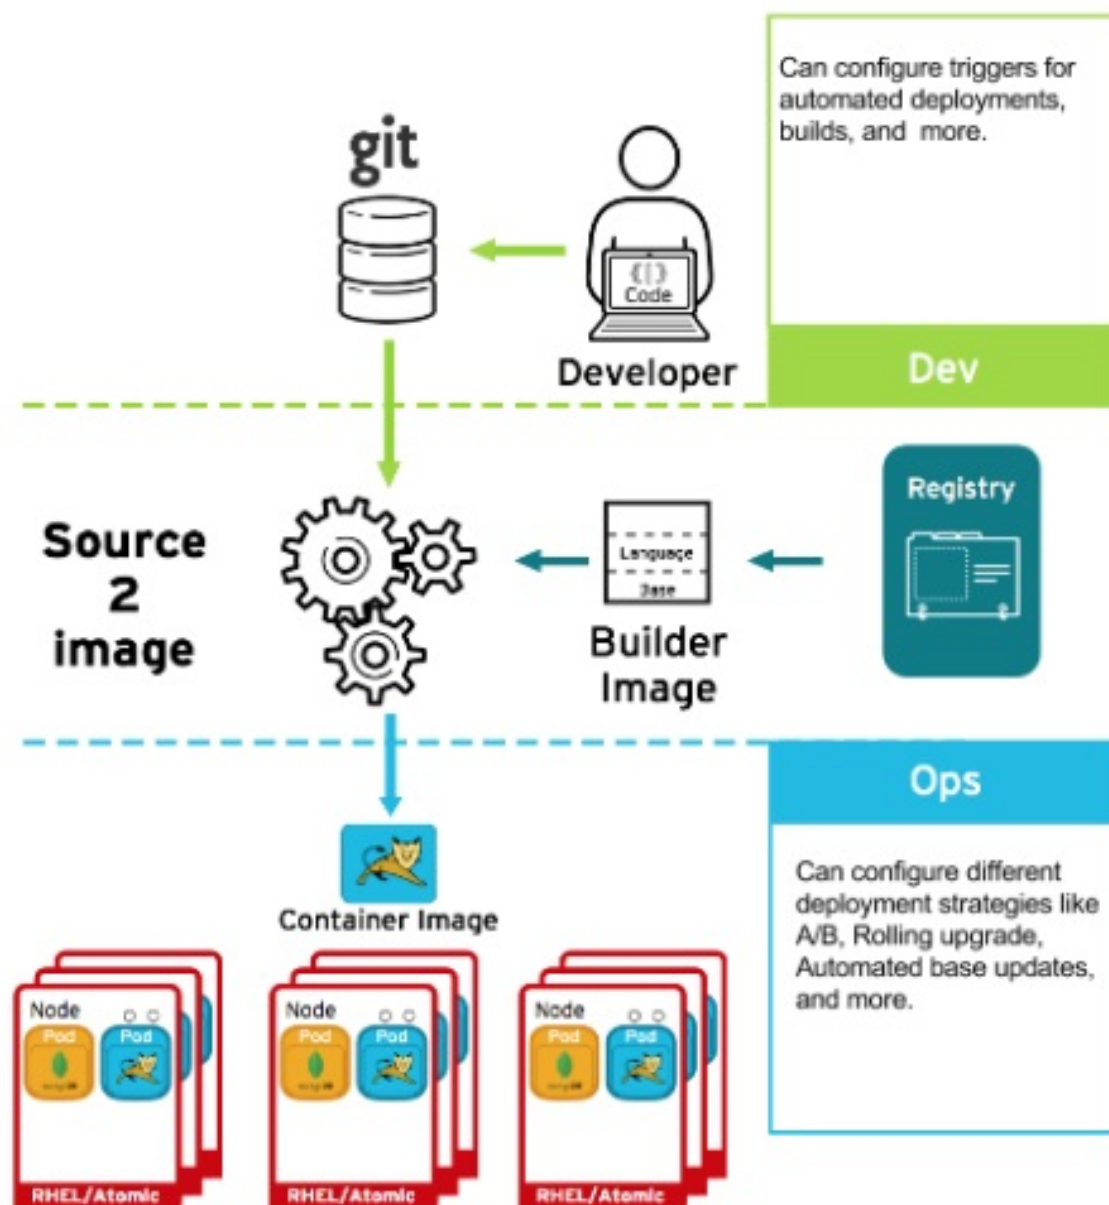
Can configure triggers for automated deployments, builds, and more.

git

{ }
Code

Developer

Dev

Registry

Source 2 image

Language
Base

Builder Image

Ops

Container Image

Can configure different deployment strategies like A/B, Rolling upgrade, Automated base updates, and more.

Node
Pod
Pod
RHEL/Atomic

Node
Pod
Pod
RHEL/Atomic

Node
Pod
Pod
RHEL/Atomic